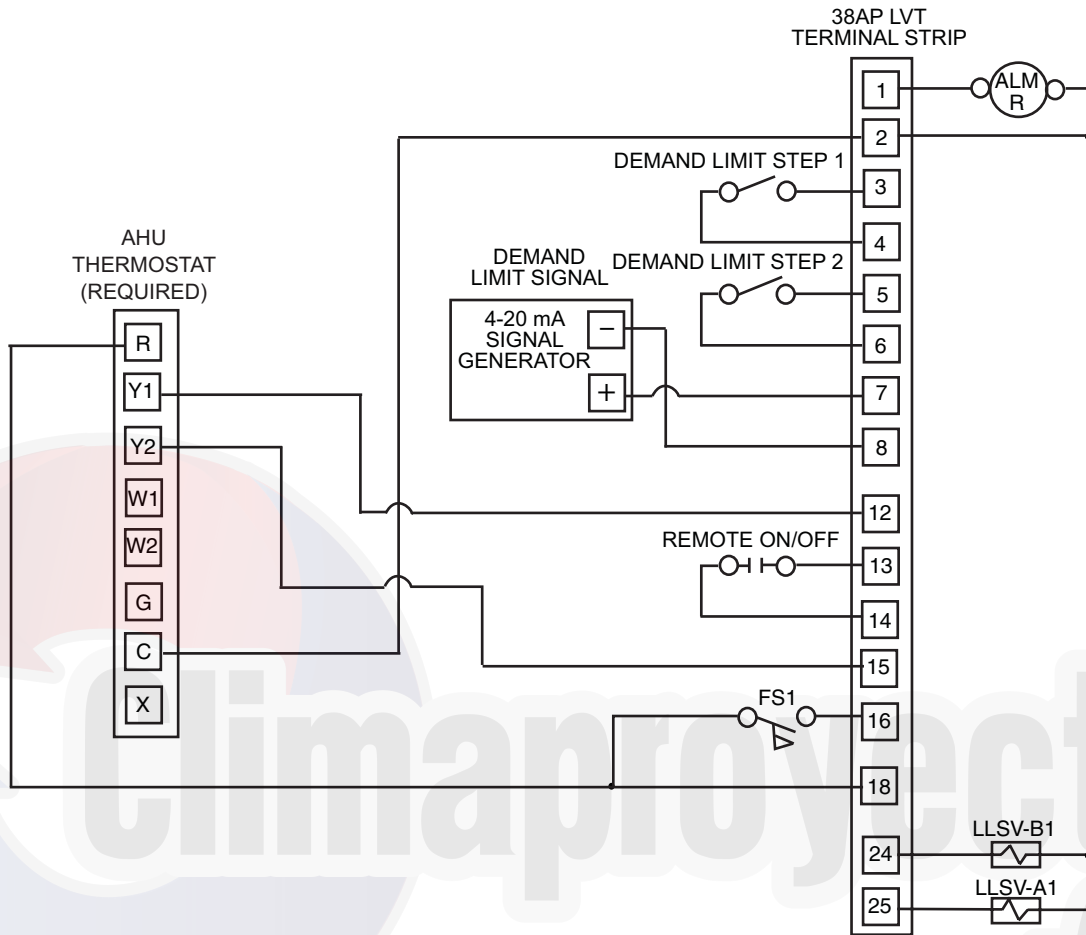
38AP LVT
TERMINAL STRIP

1
ALM R
2
DEMAND LIMIT STEP 1
3
4
DEMAND LIMIT SIGNAL
DEMAND LIMIT STEP 2
5
6
7
8

AHU
THERMOSTAT
(REQUIRED)

4-20 mA
SIGNAL
GENERATOR
−
+

R
Y1
Y2
W1
W2
G
C
X

12
REMOTE ON/OFF
13
14
15
FS1
16
18
LLSV-B1
24
LLSV-A1
25

Climaproyect